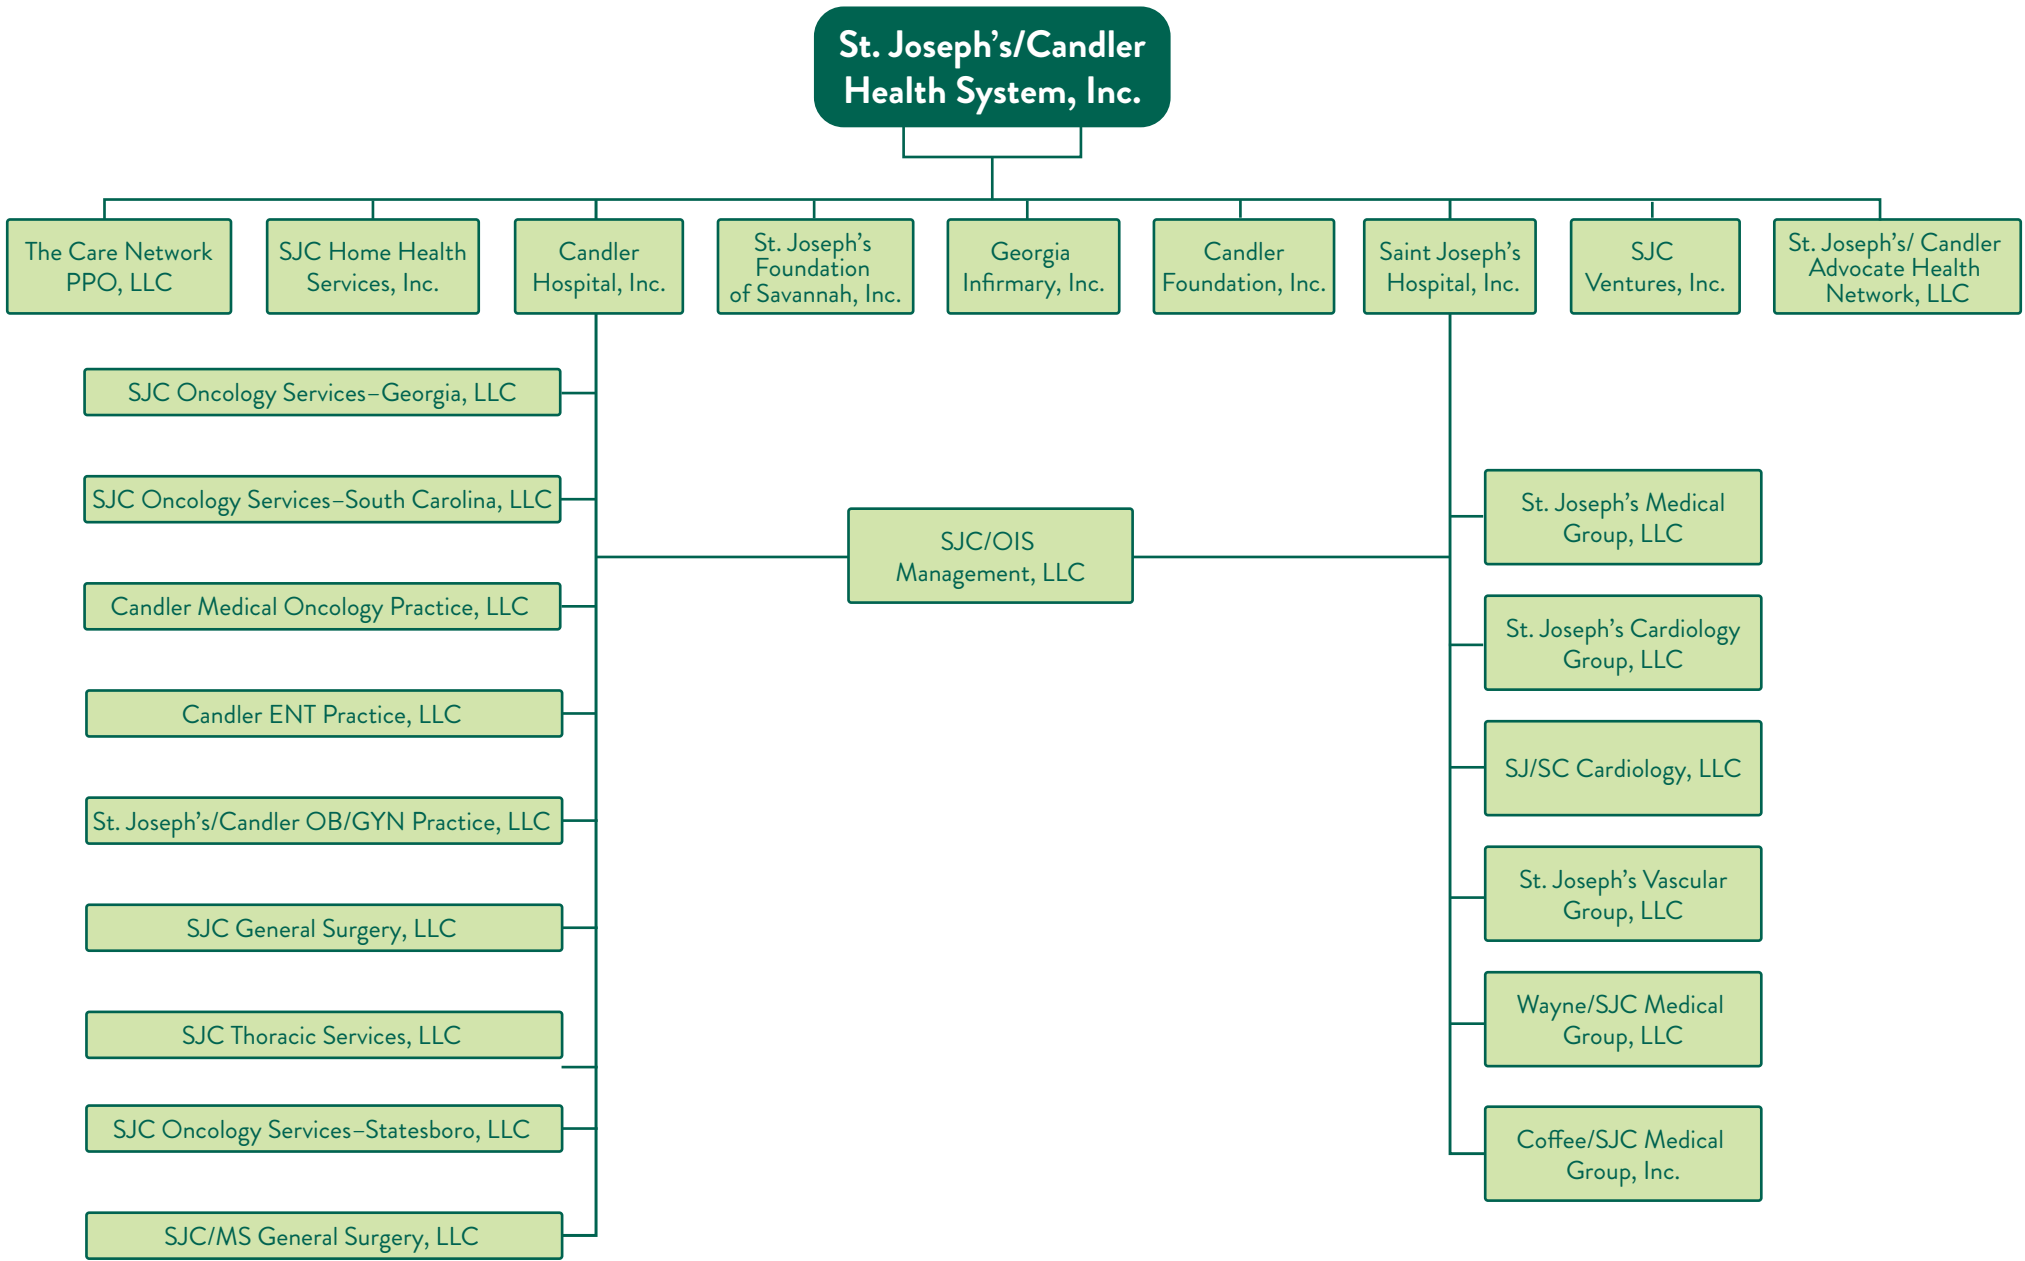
St. Joseph’s/Candler Health System, Inc.

The Care Network PPO, LLC

SJC Home Health Services, Inc.

Candler Hospital, Inc.

St. Joseph’s Foundation of Savannah, Inc.

Georgia Infirmary, Inc.

Candler Foundation, Inc.

Saint Joseph’s Hospital, Inc.

SJC Ventures, Inc.

St. Joseph’s/ Candler Advocate Health Network, LLC

SJC Oncology Services–Georgia, LLC

SJC Oncology Services–South Carolina, LLC

Candler Medical Oncology Practice, LLC

Candler ENT Practice, LLC

St. Joseph’s/Candler OB/GYN Practice, LLC

SJC General Surgery, LLC

SJC Thoracic Services, LLC

SJC Oncology Services–Statesboro, LLC

SJC/MS General Surgery, LLC

SJC/OIS Management, LLC

St. Joseph’s Medical Group, LLC

St. Joseph’s Cardiology Group, LLC

SJ/SC Cardiology, LLC

St. Joseph’s Vascular Group, LLC

Wayne/SJC Medical Group, LLC

Coffee/SJC Medical Group, Inc.